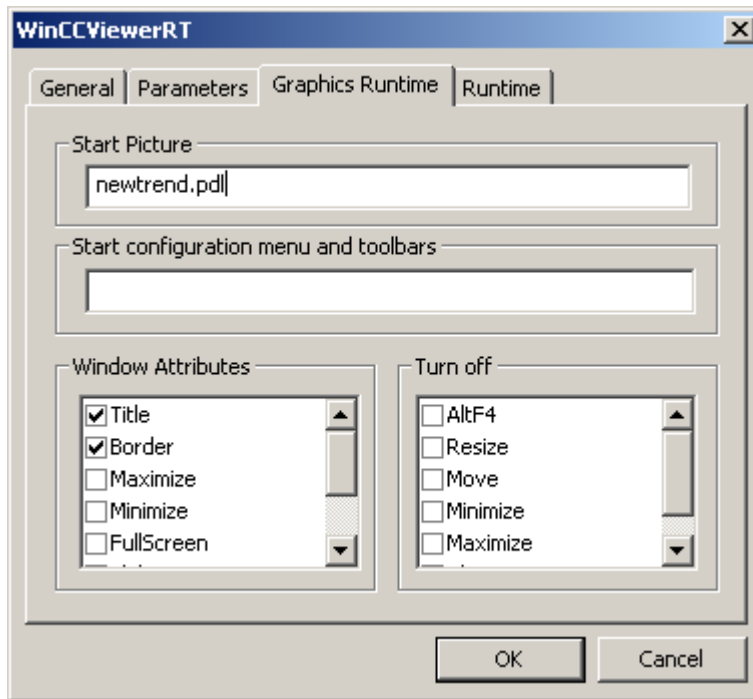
WinCCViewerRT

General | Parameters | Graphics Runtime | Runtime

Start Picture

newtrend.pdl

Start configuration menu and toolbars

Window Attributes

Title
Border
Maximize
Minimize
FullScreen

Turn off

AltF4
Resize
Move
Minimize
Maximize

OK

Cancel